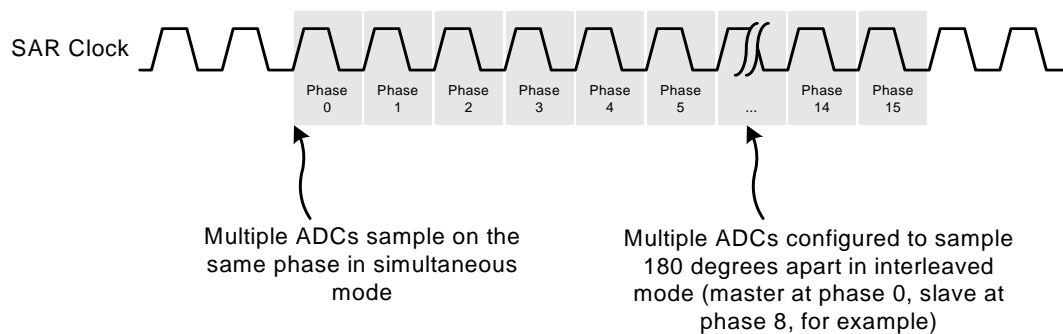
SAR Clock

Phase 0
Phase 1
Phase 2
Phase 3
Phase 4
Phase 5
...
Phase 14
Phase 15

Multiple ADCs sample on the same phase in simultaneous mode

Multiple ADCs configured to sample 180 degrees apart in interleaved mode (master at phase 0, slave at phase 8, for example)